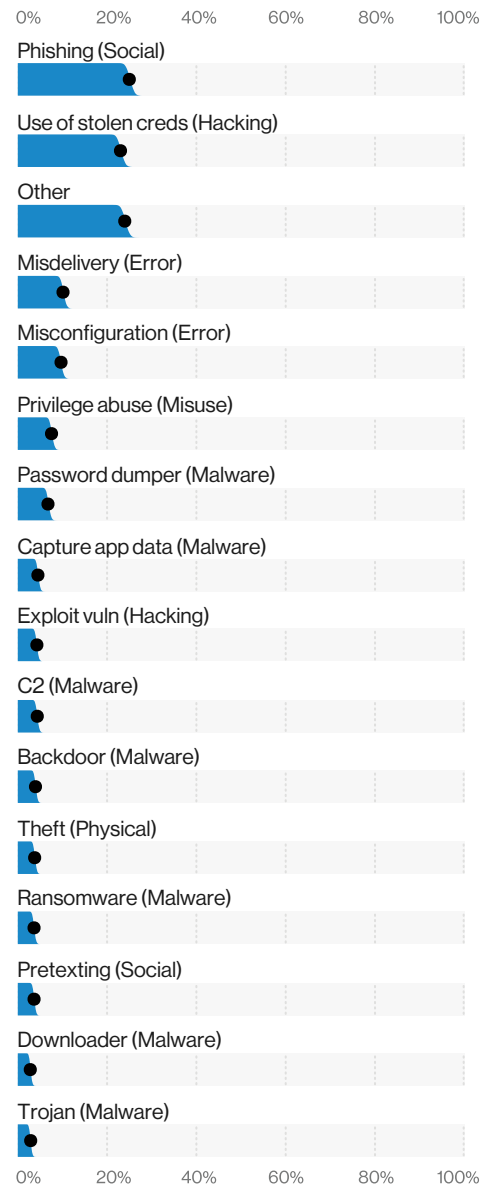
0% 20% 40% 60% 80% 100%

Phishing (Social)

Use of stolen creds (Hacking)

Other

Misdelivery (Error)

Misconfiguration (Error)

Privilege abuse (Misuse)

Password dumper (Malware)

Capture app data (Malware)

Exploit vuln (Hacking)

C2 (Malware)

Backdoor (Malware)

Theft (Physical)

Ransomware (Malware)

Pretexting (Social)

Downloader (Malware)

Trojan (Malware)

0% 20% 40% 60% 80% 100%